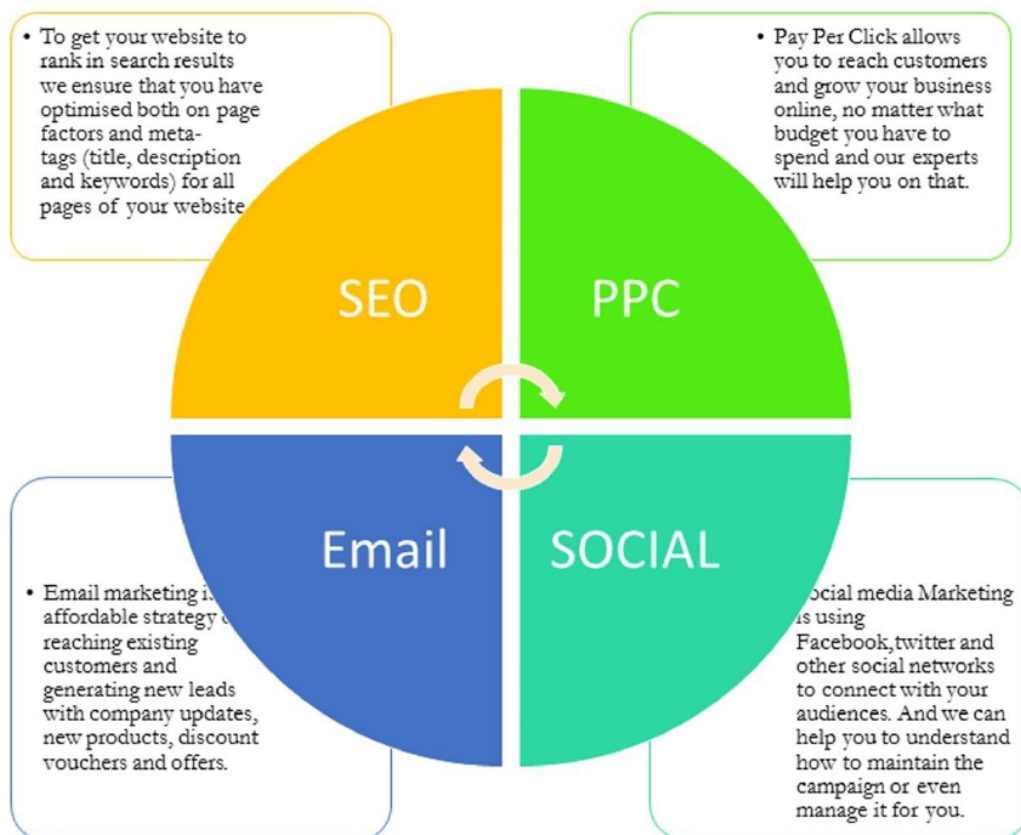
• To get your website to rank in search results we ensure that you have optimised both on page factors and meta-tags (title, description and keywords) for all pages of your website

• Pay Per Click allows you to reach customers and grow your business online, no matter what budget you have to spend and our experts will help you on that.

SEO

PPC

Email

SOCIAL

• Email marketing i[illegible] affordable strategy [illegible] reaching existing customers and generating new leads with company updates, new products, discount vouchers and offers.

• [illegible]ocial media Marketing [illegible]s using Facebook,twitter and other social networks to connect with your audiences. And we can help you to understand how to maintain the campaign or even manage it for you.